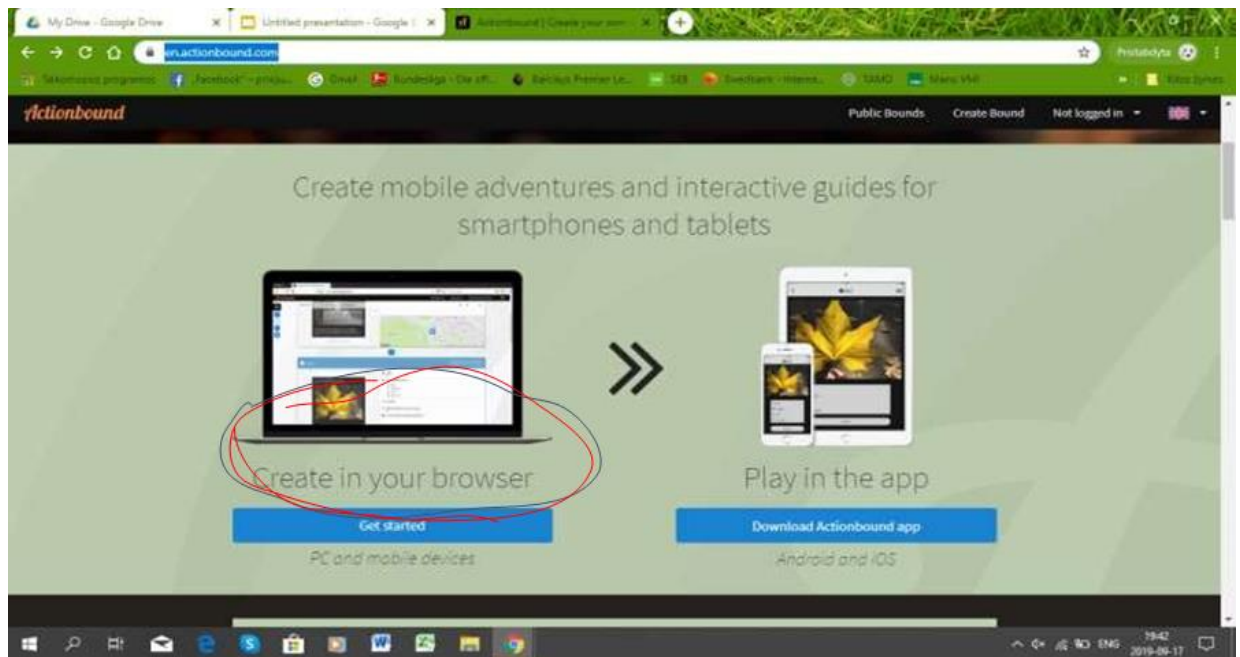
My Drive - Google Drive
Untitled presentation - Google
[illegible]
en.actionbound.com
Pristatdyta
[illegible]
Actionbound
Public Bounds
Create Bound
Not logged in

Create mobile adventures and interactive guides for smartphones and tablets

Create in your browser
Get started
PC and mobile devices

Play in the app
Download Actionbound app
Android and iOS

ENG
19:42
2019-09-17